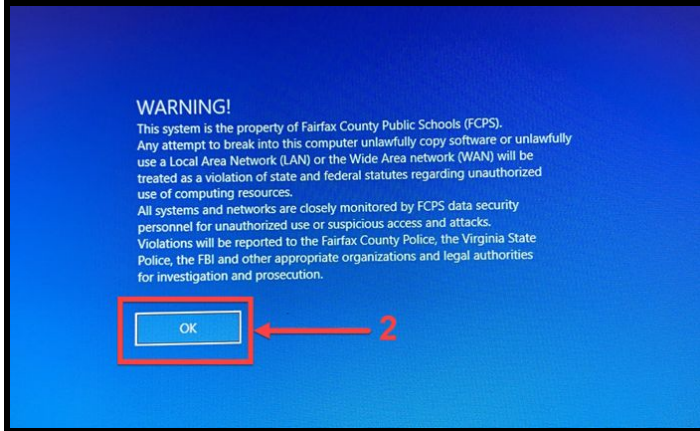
WARNING!
This system is the property of Fairfax County Public Schools (FCPS).
Any attempt to break into this computer unlawfully copy software or unlawfully use a Local Area Network (LAN) or the Wide Area network (WAN) will be treated as a violation of state and federal statutes regarding unauthorized use of computing resources.
All systems and networks are closely monitored by FCPS data security personnel for unauthorized use or suspicious access and attacks.
Violations will be reported to the Fairfax County Police, the Virginia State Police, the FBI and other appropriate organizations and legal authorities for investigation and prosecution.

OK

2